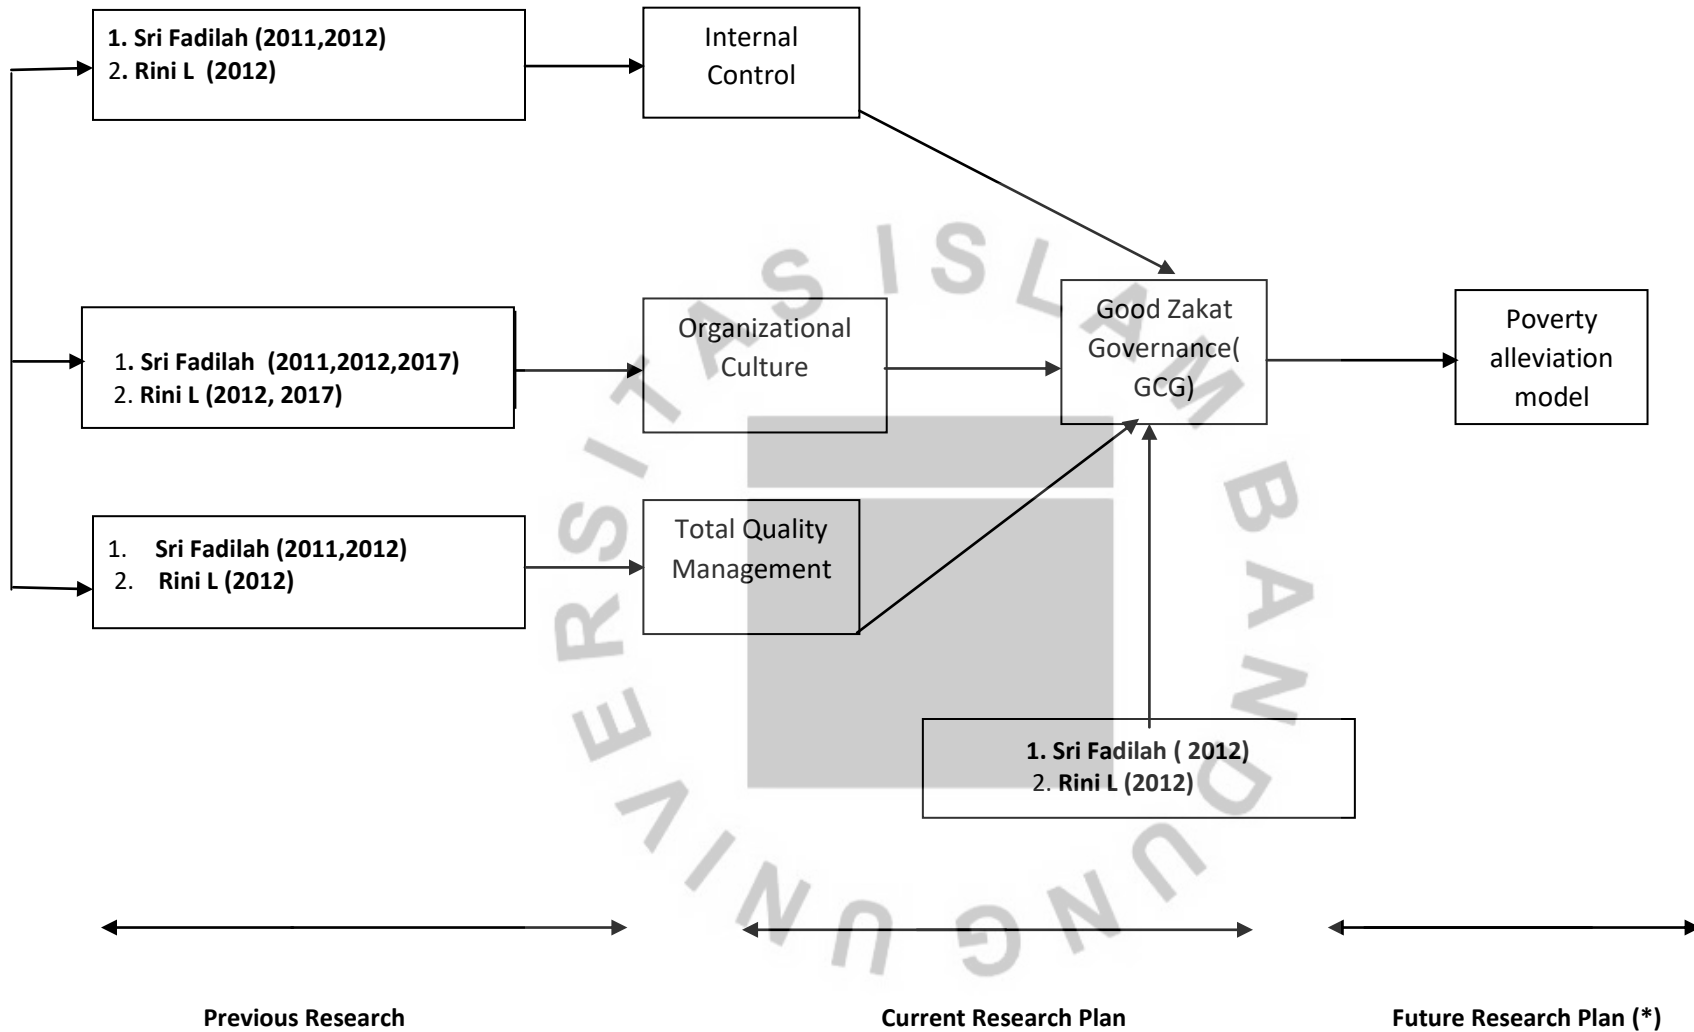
1. Sri Fadilah (2011,2012)
2. Rini L (2012)

Internal Control

1. Sri Fadilah (2011,2012,2017)
2. Rini L (2012, 2017)

Organizational Culture

Good Zakat Governance( GCG)

Poverty alleviation model

1. Sri Fadilah (2011,2012)
2. Rini L (2012)

Total Quality Management

1. Sri Fadilah ( 2012)
2. Rini L (2012)

UNIVERSITAS ISLAM BANDUNG

Previous Research

Current Research Plan

Future Research Plan (*)